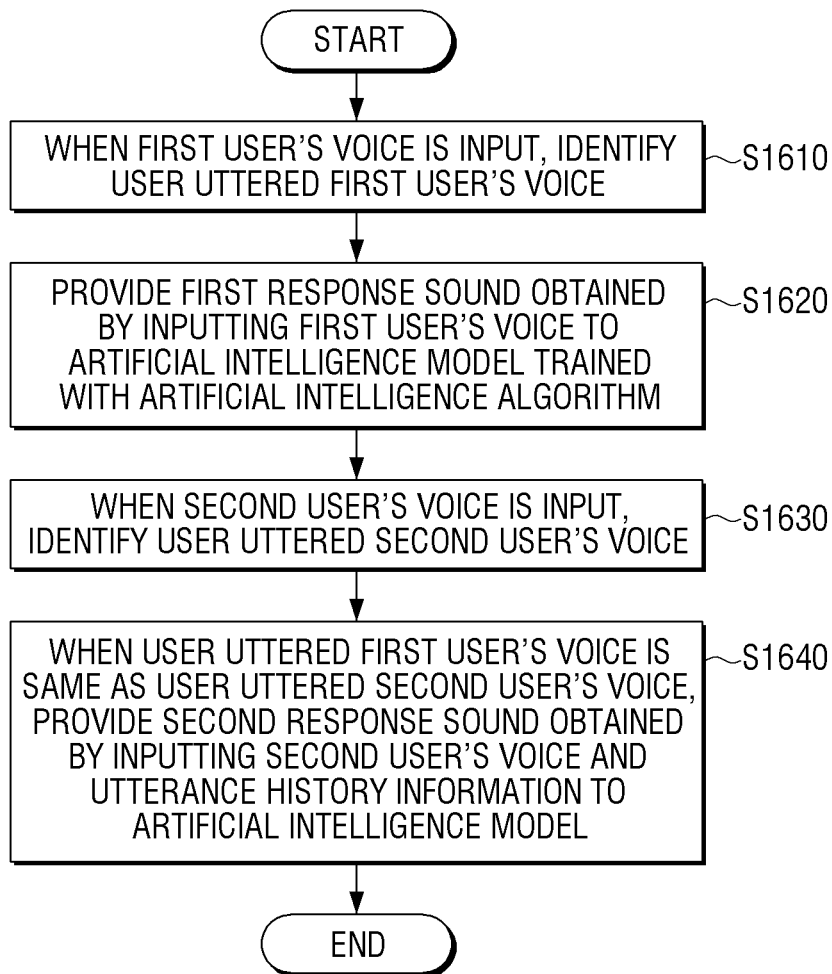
START

WHEN FIRST USER'S VOICE IS INPUT, IDENTIFY USER UTTERED FIRST USER'S VOICE

S1610

PROVIDE FIRST RESPONSE SOUND OBTAINED BY INPUTTING FIRST USER'S VOICE TO ARTIFICIAL INTELLIGENCE MODEL TRAINED WITH ARTIFICIAL INTELLIGENCE ALGORITHM

S1620

WHEN SECOND USER'S VOICE IS INPUT, IDENTIFY USER UTTERED SECOND USER'S VOICE

S1630

WHEN USER UTTERED FIRST USER'S VOICE IS SAME AS USER UTTERED SECOND USER'S VOICE, PROVIDE SECOND RESPONSE SOUND OBTAINED BY INPUTTING SECOND USER'S VOICE AND UTTERANCE HISTORY INFORMATION TO ARTIFICIAL INTELLIGENCE MODEL

S1640

END